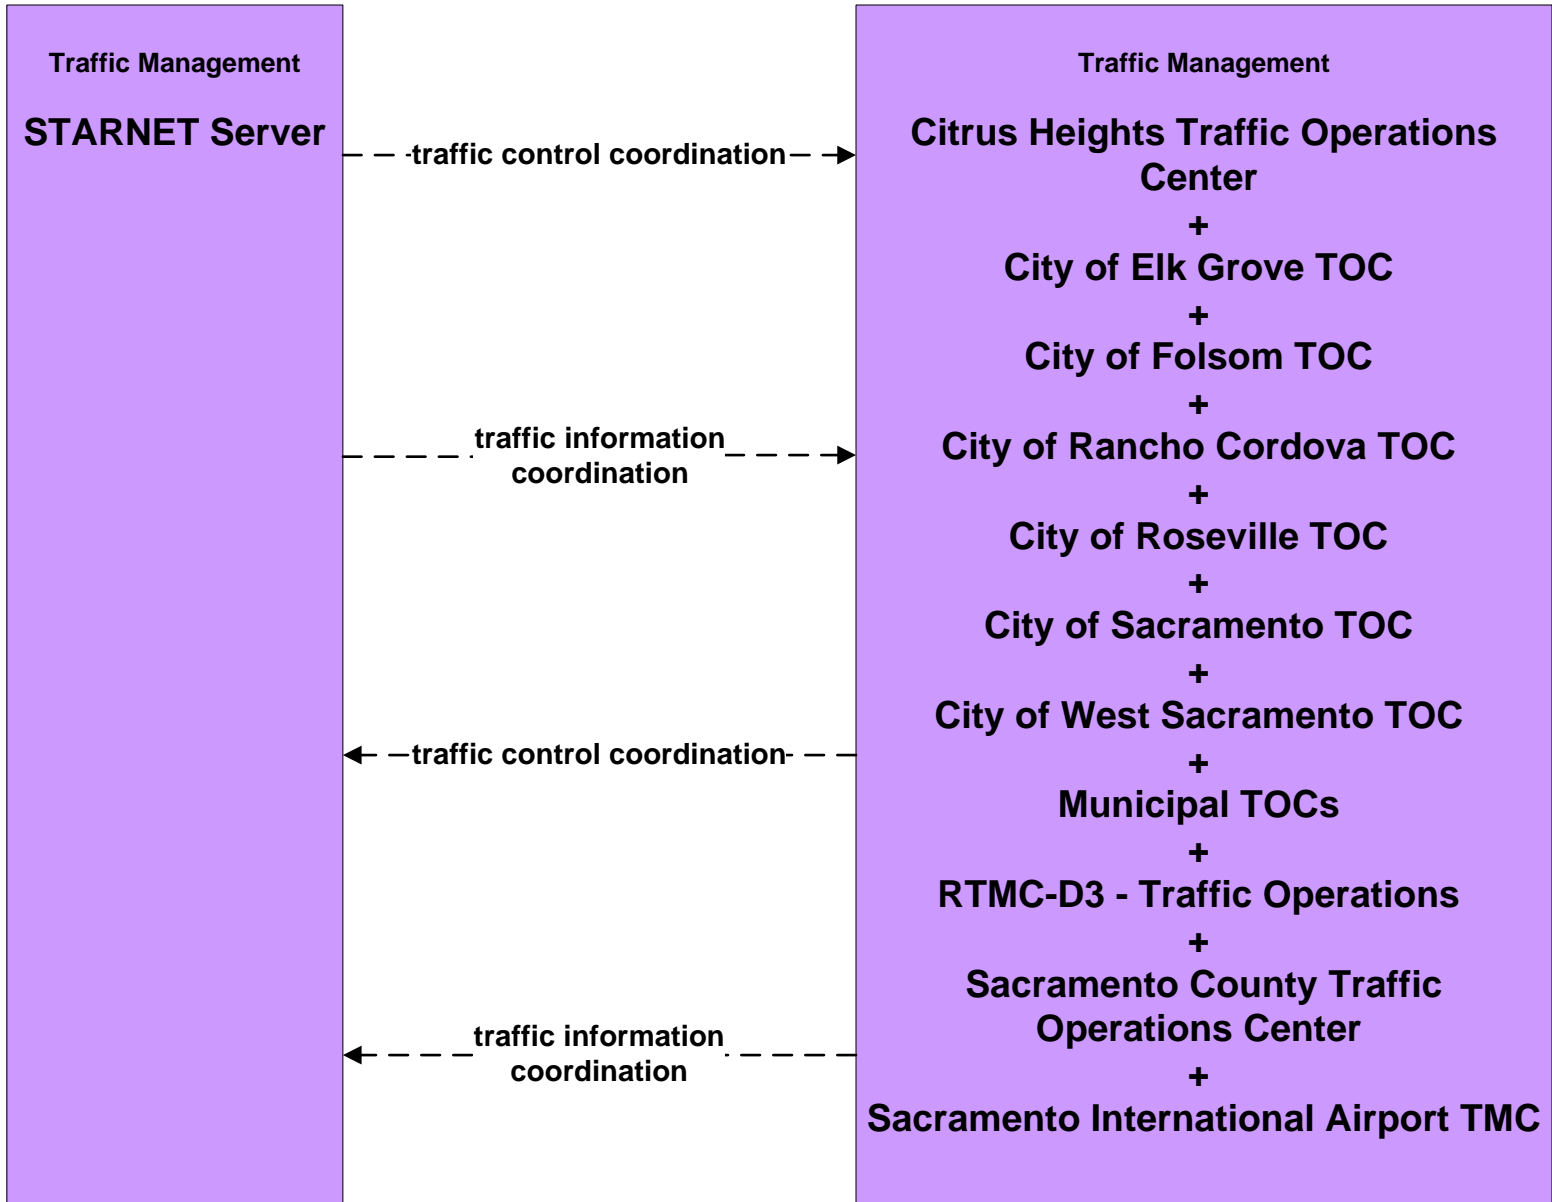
Traffic Management

STARNET Server

traffic control coordination

traffic information coordination

traffic control coordination

traffic information coordination

Traffic Management

Citrus Heights Traffic Operations Center
+
City of Elk Grove TOC
+
City of Folsom TOC
+
City of Rancho Cordova TOC
+
City of Roseville TOC
+
City of Sacramento TOC
+
City of West Sacramento TOC
+
Municipal TOCs
+
RTMC-D3 - Traffic Operations
+
Sacramento County Traffic Operations Center
+
Sacramento International Airport TMC